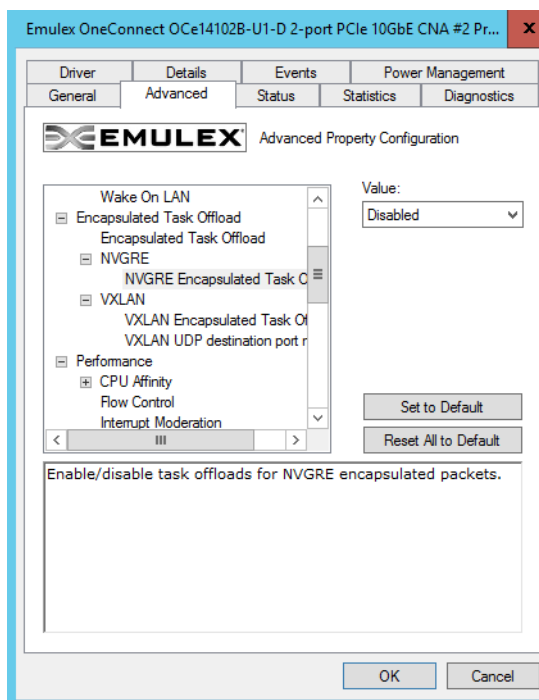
Emulex OneConnect OCe14102B-U1-D 2-port PCIe 10GbE CNA #2 Pr...

Driver | Details | Events | Power Management
General | Advanced | Status | Statistics | Diagnostics

EMULEX Advanced Property Configuration

Wake On LAN
Encapsulated Task Offload
Encapsulated Task Offload
NVGRE
NVGRE Encapsulated Task O
VXLAN
VXLAN Encapsulated Task O
VXLAN UDP destination port r
Performance
CPU Affinity
Flow Control
Interrupt Moderation

Value:
Disabled

Set to Default
Reset All to Default

Enable/disable task offloads for NVGRE encapsulated packets.

OK
Cancel